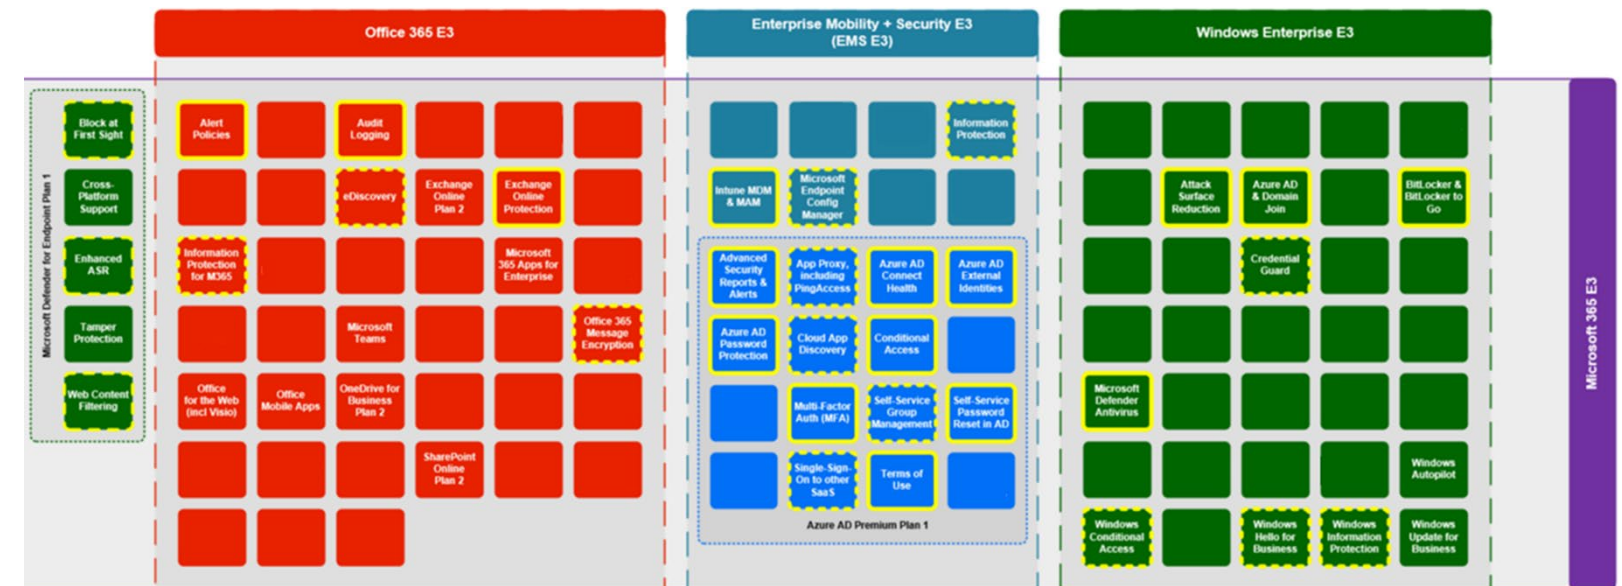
Office 365 E3

Enterprise Mobility + Security E3 (EMS E3)

Windows Enterprise E3

Microsoft Defender for Endpoint Plan 1

Block at First Sight

Cross-Platform Support

Enhanced ASR

Tamper Protection

Web Content Filtering

Alert Policies

Audit Logging

eDiscovery

Exchange Online Plan 2

Exchange Online Protection

Information Protection for M365

Microsoft 365 Apps for Enterprise

Microsoft Teams

Office 365 Message Encryption

Office for the Web (incl Visio)

Office Mobile Apps

OneDrive for Business Plan 2

SharePoint Online Plan 2

Information Protection

Intune MDM & MAM

Microsoft Endpoint Config Manager

Advanced Security Reports & Alerts

App Proxy, including PingAccess

Azure AD Connect Health

Azure AD External Identities

Azure AD Password Protection

Cloud App Discovery

Conditional Access

Multi-Factor Auth (MFA)

Self-Service Group Management

Self-Service Password Reset in AD

Single-Sign-On to other SaaS

Terms of Use

Azure AD Premium Plan 1

Attack Surface Reduction

Azure AD & Domain Join

BitLocker & BitLocker to Go

Credential Guard

Microsoft Defender Antivirus

Windows Autopilot

Windows Conditional Access

Windows Hello for Business

Windows Information Protection

Windows Update for Business

Microsoft 365 E3